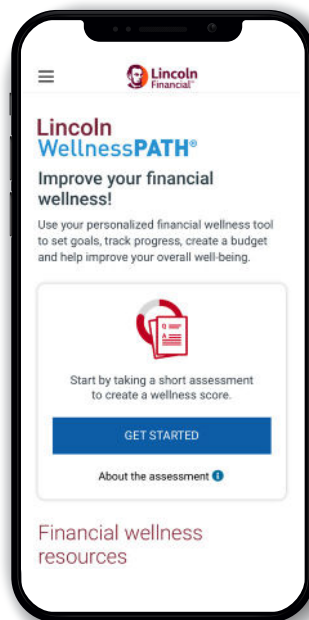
Lincoln Financial

Lincoln WellnessPATH®

Improve your financial wellness!

Use your personalized financial wellness tool to set goals, track progress, create a budget and help improve your overall well-being.

Start by taking a short assessment to create a wellness score.

GET STARTED

About the assessment

Financial wellness resources